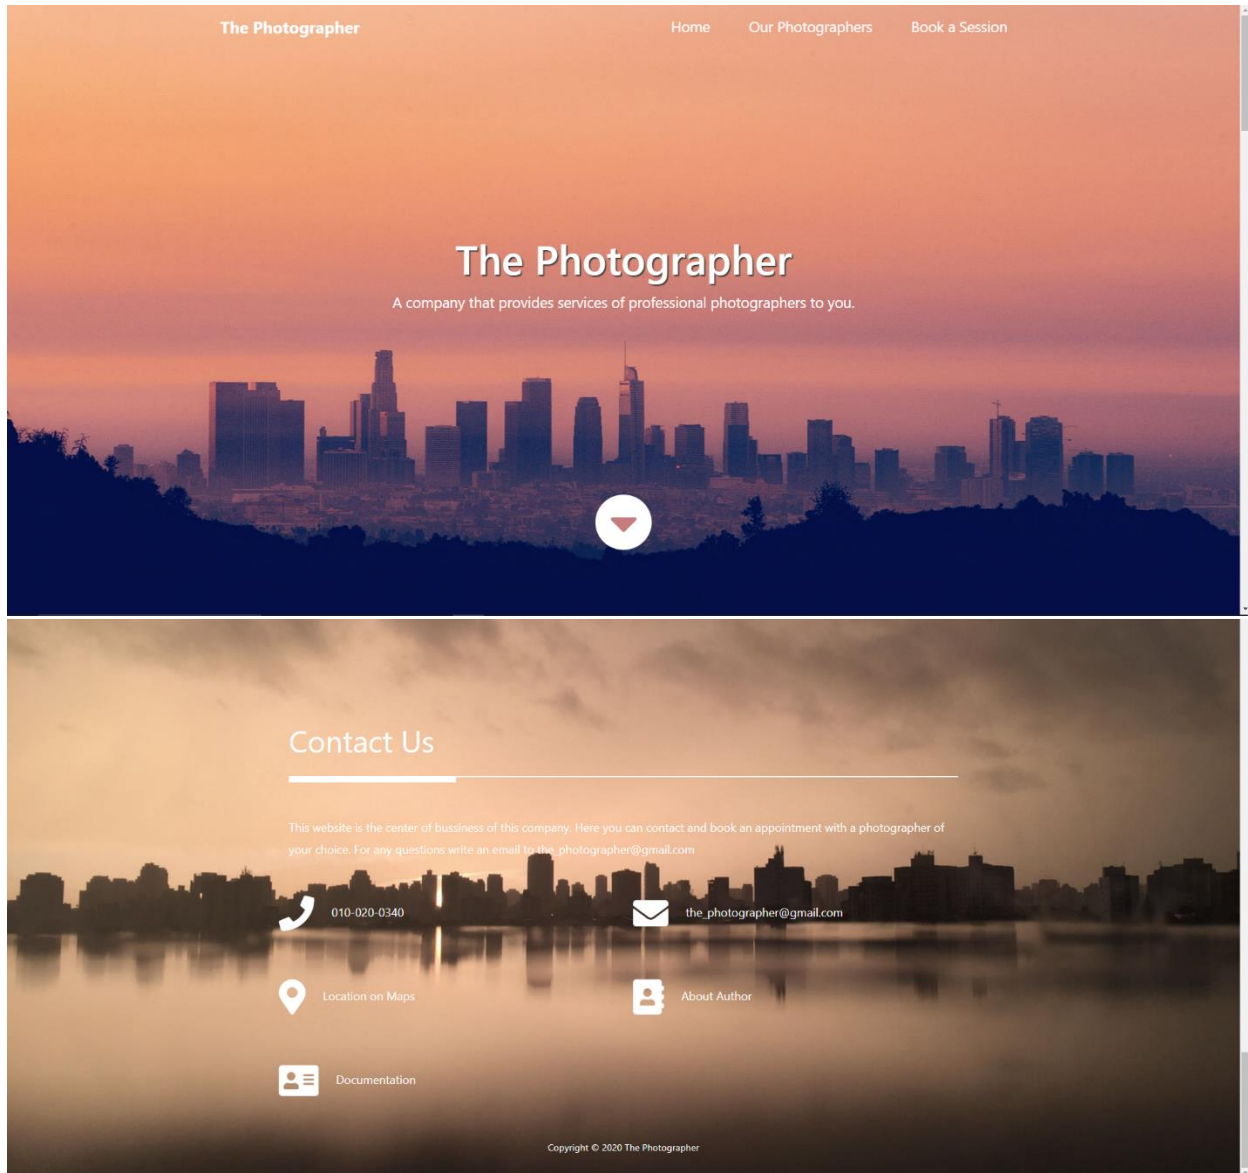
The Photographer

Home Our Photographers Book a Session

The Photographer

A company that provides services of professional photographers to you.

Contact Us

This website is the center of bussiness of this company. Here you can contact and book an appointment with a photographer of your choice. For any questions write an email to the_photographer@gmail.com

010-020-0340

the_photographer@gmail.com

Location on Maps

About Author

Documentation

Copyright © 2020 The Photographer